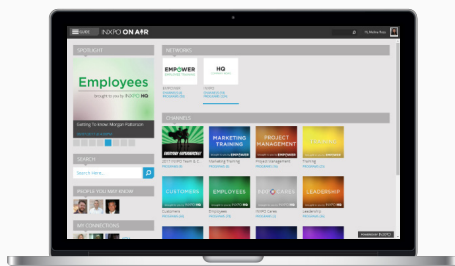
GUIDE INXPO ON AIR

SPOTLIGHT

Employees

brought to you by INXPO HG

Getting To Know Morgan Patterson

NETWORKS

EMPOWER

HG

CHANNELS

MARKETING TRAINING

PROJECT MANAGEMENT

CUSTOMERS

EMPLOYEES

INXPO CARES

LEADERSHIP

Marketing Training

Project Management

Training

Customers

Employees

INXPO Cares

Leadership

SEARCH

Search Here...

PEOPLE YOU MAY KNOW

MY CONNECTIONS